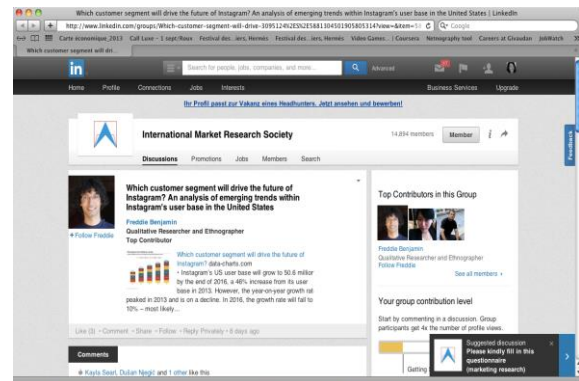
Which customer segment will drive the future of Instagram? An analysis of emerging trends within Instagram's user base in the United States | LinkedIn

http://www.linkedin.com/groups/Which-customer-segment-will-drive-3095124%2ES%2E5881304501905805314?view=&item=5

Google

Carte économique_2013 Call Luxe – 1 sept/Roux Festival des...iers, Hermès Festival des...iers, Hermès Video Games... | Coursera Netnography tool Careers at Givaudan JobWatch

Which customer segment will dri...

in

Search for people, jobs, companies, and more...

Advanced

Home Profile Connections Jobs Interests

Business Services Upgrade

Ihr Profil passt zur Vakanz eines Headhunters. Jetzt ansehen und bewerben!

International Market Research Society

14,894 members

Member

Discussions Promotions Jobs Members Search

Feedback

Which customer segment will drive the future of Instagram? An analysis of emerging trends within Instagram's user base in the United States

Freddie Benjamin
Qualitative Researcher and Ethnographer
Top Contributor

+Follow Freddie

Which customer segment will drive the future of Instagram? data-charts.com
• Instagram's US user base will grow to 50.6 million by the end of 2016, a 46% increase from its user base in 2013. However, the year-on-year growth rat peaked in 2013 and is on a decline. In 2016, the growth rate will fall to 10% – most likely...

Like (5) • Comment • Share • Follow • Reply Privately • 6 days ago

Comments

Kayla Searl, Dulan Negiel and 1 other like this

Top Contributors in this Group

Freddie Benjamin
Qualitative Researcher and Ethnographer
Follow Freddie

See all members »

Your group contribution level

Start by commenting in a discussion. Group participants get 4x the number of profile views.

Getting

Suggested discussion
Please kindly fill in this questionnaire (marketing research)